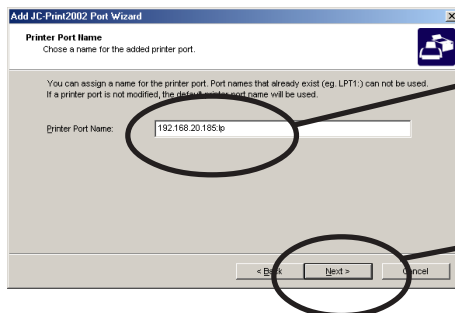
Add JC-Print2002 Port Wizard

Printer Port Name
Chose a name for the added printer port.

You can assign a name for the printer port. Port names that already exist (eg. LPT1:) can not be used. If a printer port is not modified, the default printer port name will be used.

Printer Port Name: 192.168.20.185:lp

< Back Next > Cancel